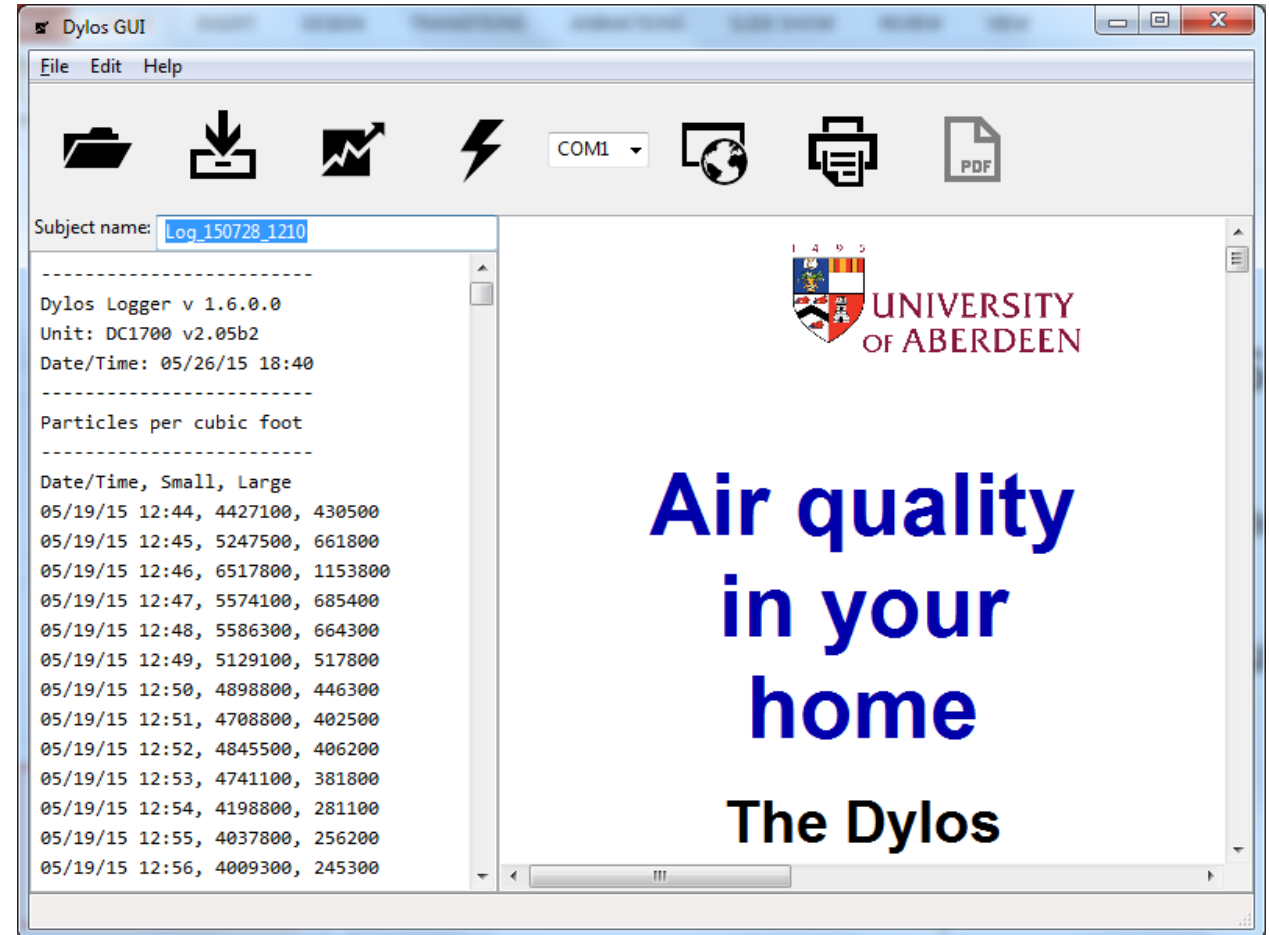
Dylos GUI

File Edit Help

COM1

PDF

Subject name: Log_150728_1210

-------------------------
Dylos Logger v 1.6.0.0
Unit: DC1700 v2.05b2
Date/Time: 05/26/15 18:40
-------------------------
Particles per cubic foot
-------------------------
Date/Time, Small, Large
05/19/15 12:44, 4427100, 430500
05/19/15 12:45, 5247500, 661800
05/19/15 12:46, 6517800, 1153800
05/19/15 12:47, 5574100, 685400
05/19/15 12:48, 5586300, 664300
05/19/15 12:49, 5129100, 517800
05/19/15 12:50, 4898800, 446300
05/19/15 12:51, 4708800, 402500
05/19/15 12:52, 4845500, 406200
05/19/15 12:53, 4741100, 381800
05/19/15 12:54, 4198800, 281100
05/19/15 12:55, 4037800, 256200
05/19/15 12:56, 4009300, 245300

1 4 9 5

UNIVERSITY OF ABERDEEN

Air quality in your home

The Dylos